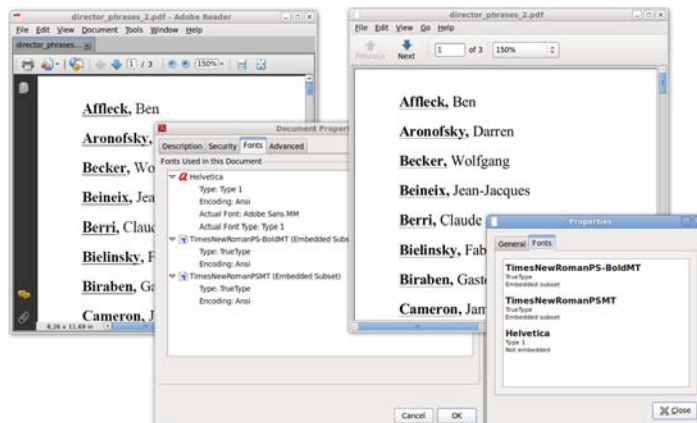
director_phrases_2.pdf - Adobe Reader

File Edit View Document Tools Window Help

director_phrases...

1 / 3

150%

Affleck, Ben

Aronofsky,

Becker, Wo

Beineix, Jea

Berri, Claud

Bielinsky, F

Biraben, Ga

Cameron, J

8.26 x 11.69 in

Document Properties

Description Security Fonts Advanced

Fonts Used in this Document

Helvetica

Type: Type 1

Encoding: Ansi

Actual Font: Adobe Sans MM

Actual Font Type: Type 1

TimesNewRomanPS-BoldMT (Embedded Subset)

Type: TrueType

Encoding: Ansi

TimesNewRomanPSMT (Embedded Subset)

Type: TrueType

Encoding: Ansi

Cancel OK

director_phrases_2.pdf

File Edit View Go Help

Previous Next 1 of 3 150%

Affleck, Ben

Aronofsky, Darren

Becker, Wolfgang

Beineix, Jean-Jacques

Berri, Claude

Bielinsky, Fab

Biraben, Gast

Cameron, Jam

Properties

General Fonts

TimesNewRomanPS-BoldMT

TrueType

Embedded subset

TimesNewRomanPSMT

TrueType

Embedded subset

Helvetica

Type 1

Not embedded

Close